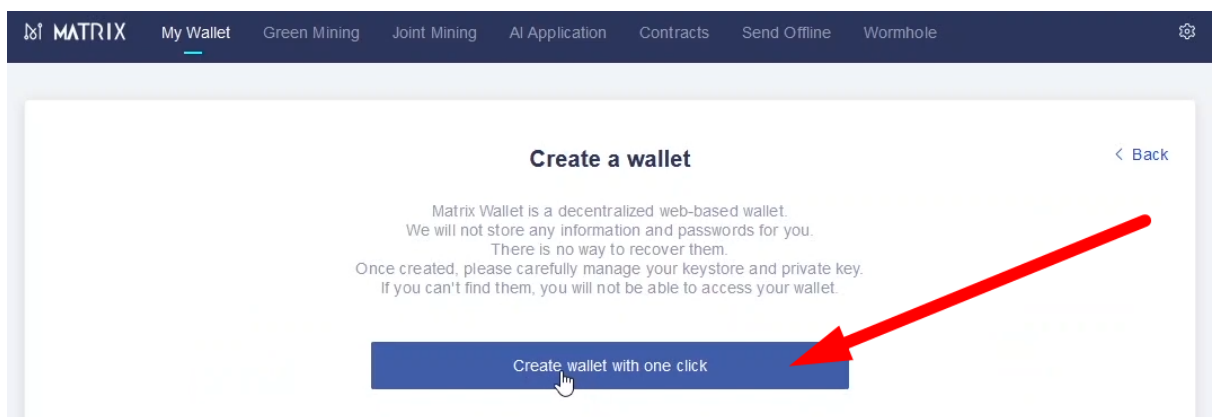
MATRIX My Wallet Green Mining Joint Mining AI Application Contracts Send Offline Wormhole

Create a wallet

< Back

Matrix Wallet is a decentralized web-based wallet.
We will not store any information and passwords for you.
There is no way to recover them.
Once created, please carefully manage your keystore and private key.
If you can't find them, you will not be able to access your wallet.

Create wallet with one click